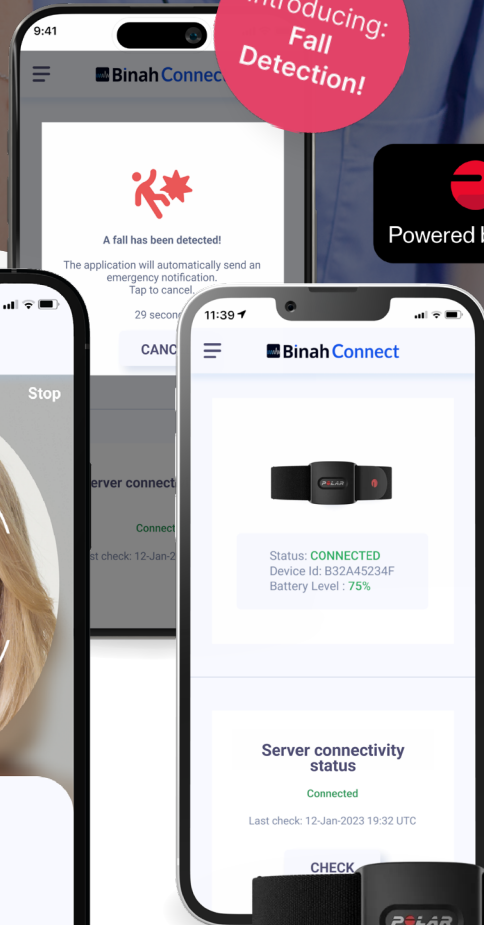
Introducing: Fall Detection!

Powered b

9:41

Binah Connect

A fall has been detected!

The application will automatically send an emergency notification. Tap to cancel.

29 second

CANC

Stop

erver connect

Connect

ast check: 12-Jan-2

11:39

Binah Connect

POLAR

Status: CONNECTED
Device Id: B32A45234F
Battery Level : 75%

Server connectivity status

Connected

Last check: 12-Jan-2023 19:32 UTC

CHECK

POLAR